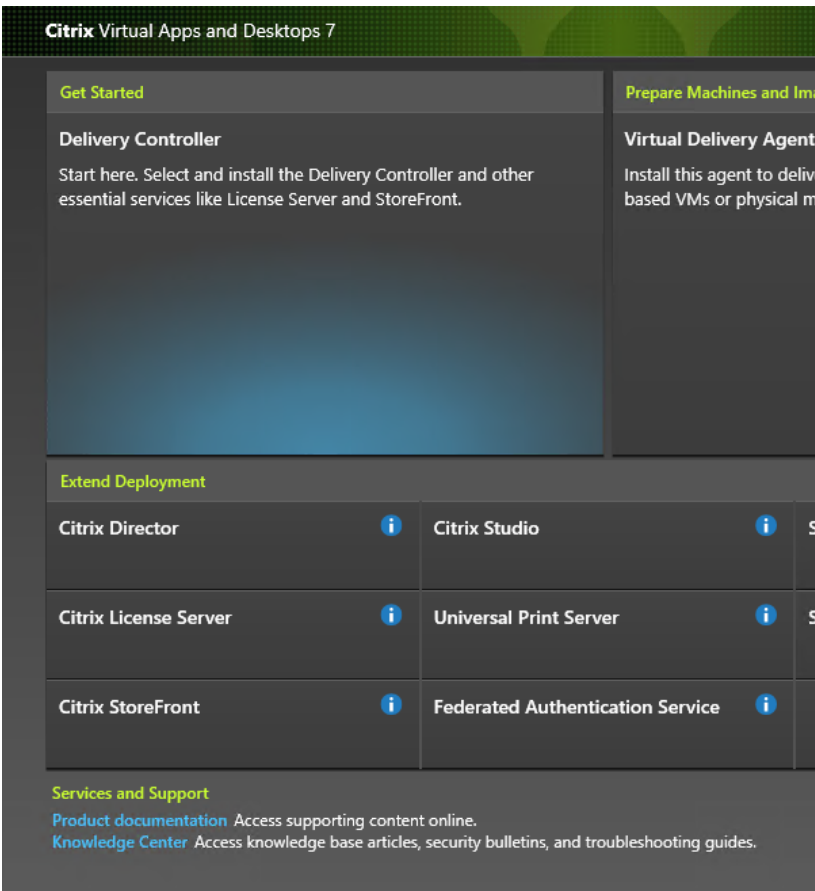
Citrix Virtual Apps and Desktops 7

Get Started

Delivery Controller

Start here. Select and install the Delivery Controller and other essential services like License Server and StoreFront.

Prepare Machines and Ima

Virtual Delivery Agent

Install this agent to deliv based VMs or physical m

Extend Deployment

Citrix Director

Citrix Studio

S

Citrix License Server

Universal Print Server

S

Citrix StoreFront

Federated Authentication Service

Services and Support

Product documentation Access supporting content online.

Knowledge Center Access knowledge base articles, security bulletins, and troubleshooting guides.